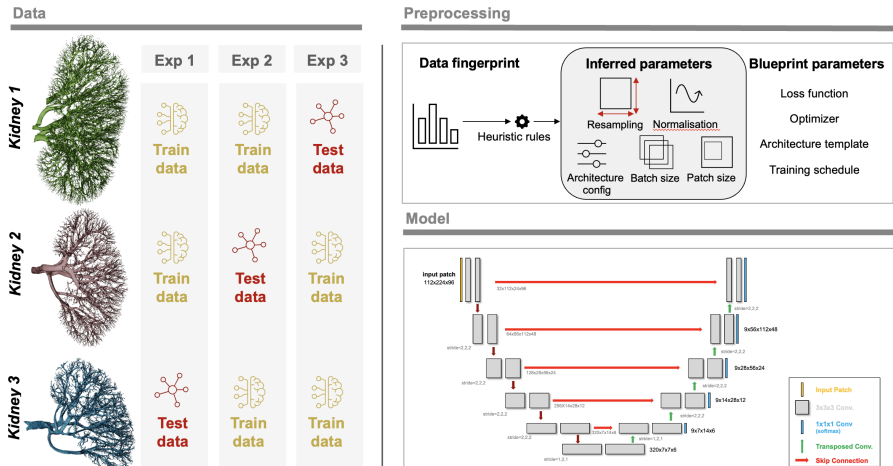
Data

| | Exp 1 | Exp 2 | Exp 3 |
|---|---|---|---|
| Kidney 1 | Train data | Train data | Test data |
| Kidney 2 | Train data | Test data | Train data |
| Kidney 3 | Test data | Train data | Train data |

Preprocessing

Data fingerprint

Heuristic rules

Inferred parameters

Resampling

Normalisation

Architecture config

Batch size

Patch size

Blueprint parameters

Loss function

Optimizer

Architecture template

Training schedule

Model

Input patch
112x224x96

32x112x224x96

stride=2,2,2

64x56x112x48

9x56x112x48

stride=2,2,2

128x28x56x24

9x28x56x24

stride=2,2,2

256X14x28x12

9x14x28x12

stride=2,2,2

320x7x14x6

9x7x14x6

stride=1,2,1

stride=1,2,1

320x7x7x6

stride=2,2,2

Input Patch

3x3x3 Conv

1x1x1 Conv (softmax)

Transposed Conv.

Skip Connection